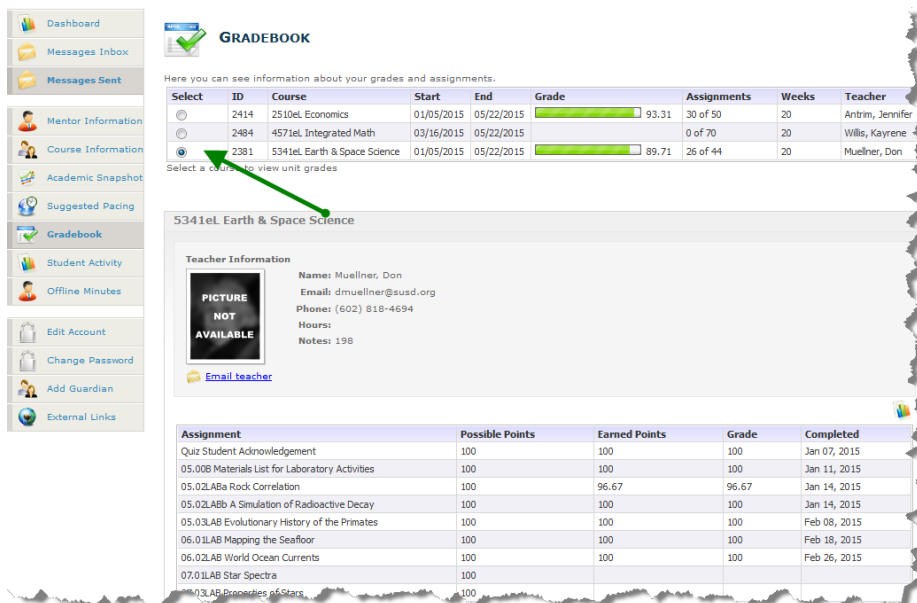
Dashboard
Messages Inbox
Messages Sent
Mentor Information
Course Information
Academic Snapshot
Suggested Pacing
Gradebook
Student Activity
Offline Minutes
Edit Account
Change Password
Add Guardian
External Links

GRADEBOOK

Here you can see information about your grades and assignments.

| Select | ID | Course | Start | End | Grade | Assignments | Weeks | Teacher |
|---|---|---|---|---|---|---|---|---|
| | 2414 | 2510eL Economics | 01/05/2015 | 05/22/2015 | 93.31 | 30 of 50 | 20 | Antrim, Jennifer |
| | 2484 | 4571eL Integrated Math | 03/16/2015 | 05/22/2015 | | 0 of 70 | 20 | Willis, Kayrene |
| | 2381 | 5341eL Earth & Space Science | 01/05/2015 | 05/22/2015 | 89.71 | 26 of 44 | 20 | Muellner, Don |

Select a course to view unit grades

5341eL Earth & Space Science

Teacher Information

PICTURE NOT AVAILABLE

Email teacher

Name: Muellner, Don
Email: dmuellner@susd.org
Phone: (602) 818-4694
Hours:
Notes: 198

| Assignment | Possible Points | Earned Points | Grade | Completed |
|---|---|---|---|---|
| Quiz Student Acknowledgement | 100 | 100 | 100 | Jan 07, 2015 |
| 05.00B Materials List for Laboratory Activities | 100 | 100 | 100 | Jan 11, 2015 |
| 05.02LABa Rock Correlation | 100 | 96.67 | 96.67 | Jan 14, 2015 |
| 05.02LABb A Simulation of Radioactive Decay | 100 | 100 | 100 | Jan 14, 2015 |
| 05.03LAB Evolutionary History of the Primates | 100 | 100 | 100 | Feb 08, 2015 |
| 06.01LAB Mapping the Seafloor | 100 | 100 | 100 | Feb 18, 2015 |
| 06.02LAB World Ocean Currents | 100 | 100 | 100 | Feb 26, 2015 |
| 07.01LAB Star Spectra | 100 | | | |
| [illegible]03LAB Properties of Stars | 100 | | | |